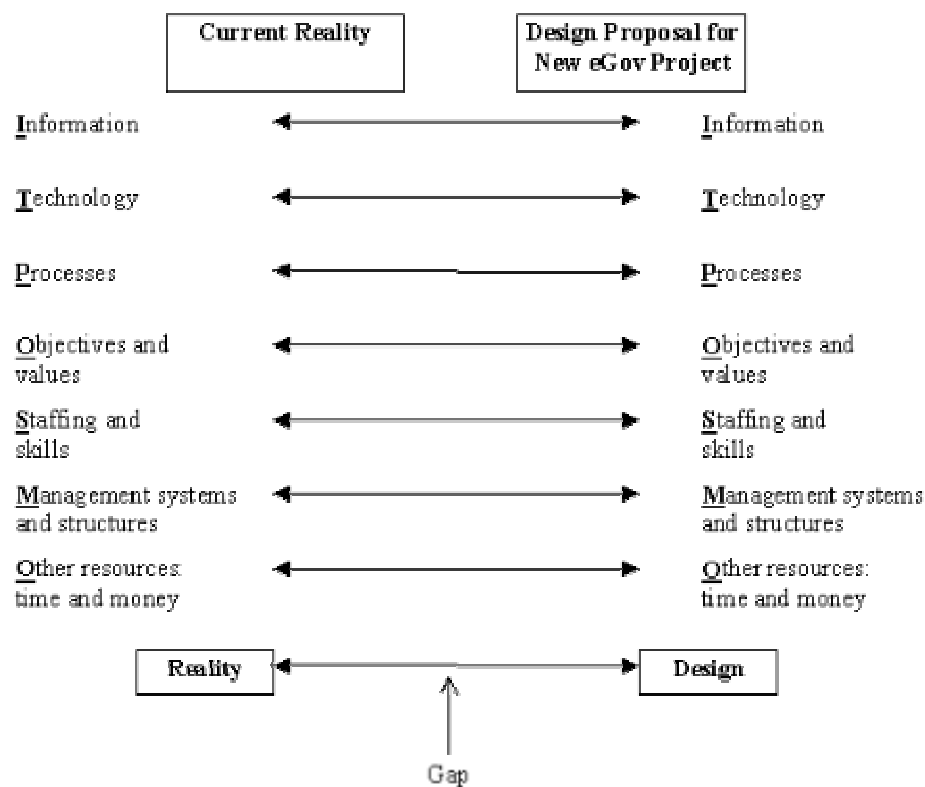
Current Reality

Design Proposal for New eGov Project

Information

Information

Technology

Technology

Processes

Processes

Objectives and values

Objectives and values

Staffing and skills

Staffing and skills

Management systems and structures

Management systems and structures

Other resources: time and money

Other resources: time and money

Reality

Design

Gap